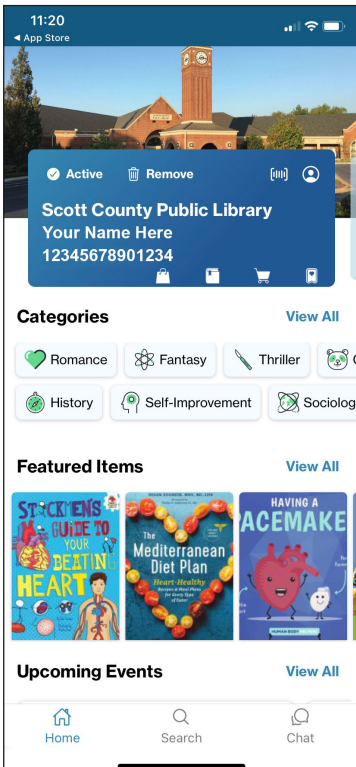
11:20
◂ App Store

Active Remove

Scott County Public Library
Your Name Here
12345678901234

Categories View All

Romance Fantasy Thriller C

History Self-Improvement Sociolog

Featured Items View All

STICKMEN'S GUIDE TO YOUR BEATING HEART

The Mediterranean Diet Plan
Heart-Healthy

HAVING A ACEMAKE

Upcoming Events View All

Home Search Chat